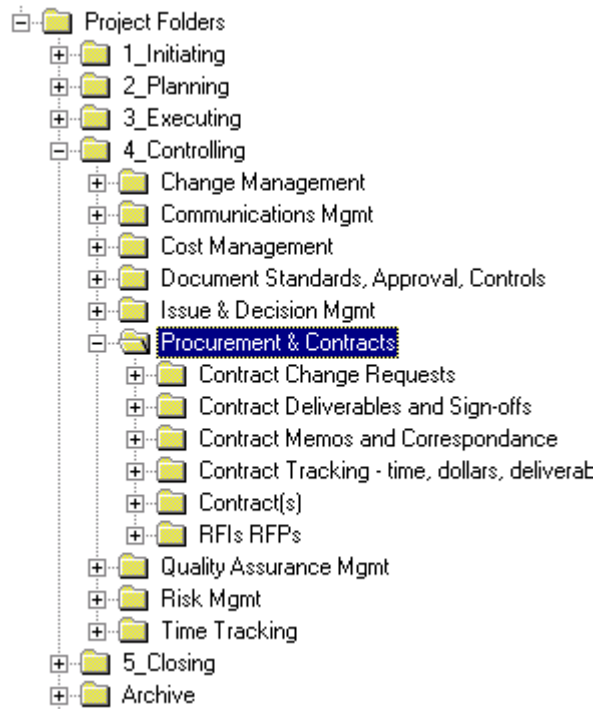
Project Folders
1_Initiating
2_Planning
3_Executing
4_Controlling
Change Management
Communications Mgmt
Cost Management
Document Standards, Approval, Controls
Issue & Decision Mgmt
Procurement & Contracts
Contract Change Requests
Contract Deliverables and Sign-offs
Contract Memos and Correspondance
Contract Tracking - time, dollars, deliverab
Contract(s)
RFIs RFPs
Quality Assurance Mgmt
Risk Mgmt
Time Tracking
5_Closing
Archive